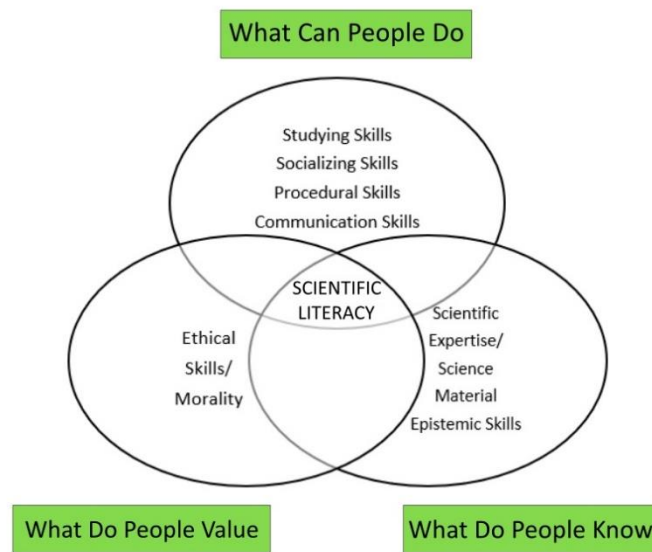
What Can People Do

Studying Skills
Socializing Skills
Procedural Skills
Communication Skills

SCIENTIFIC LITERACY

Ethical Skills/ Morality

Scientific Expertise/ Science Material
Epistemic Skills

What Do People Value

What Do People Know